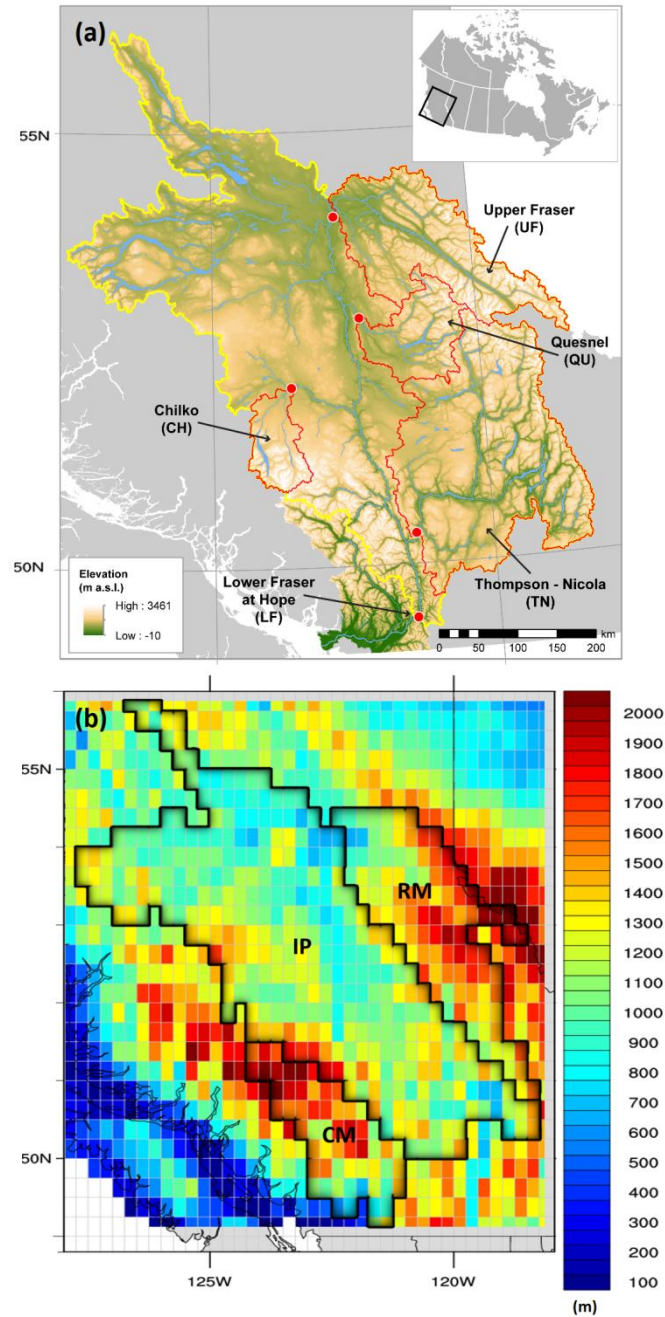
(a)

55N

Upper Fraser (UF)

Quesnel (QU)

Chilko (CH)

50N

Elevation (m a.s.l.)

High : 3461

Low : -10

Lower Fraser at Hope (LF)

Thompson - Nicola (TN)

0 50 100 150 200 km

(b)

55N

RM

IP

CM

50N

125W

120W

2000
1900
1800
1700
1600
1500
1400
1300
1200
1100
1000
900
800
700
600
500
400
300
200
100

(m)